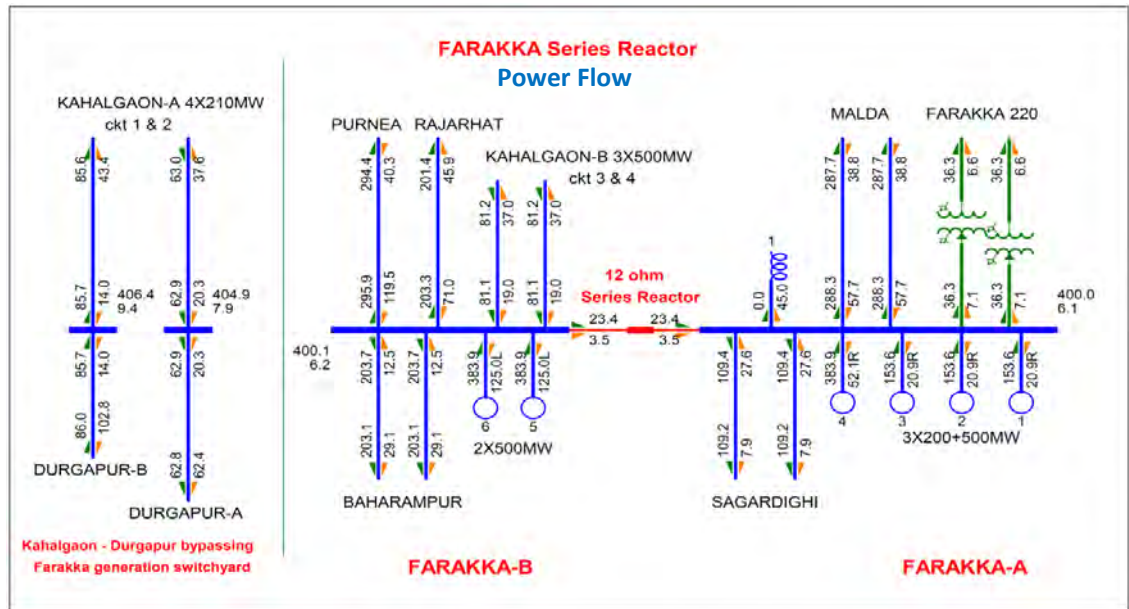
FARAKKA Series Reactor
Power Flow

KAHALGAON-A 4X210MW
ckt 1 & 2

85.6 43.4 63.0 37.6

85.7 14.0 406.4 9.4 62.9 20.3 404.9 7.9

85.7 14.0 62.9 20.3

86.0 102.8 62.8 62.4

DURGAPUR-B

DURGAPUR-A

Kahalgaon - Durgapur bypassing
Farakka generation switchyard

PURNEA RAJARHAT

294.4 40.3 201.4 45.9

KAHALGAON-B 3X500MW
ckt 3 & 4

81.2 37.0 81.2 37.0

295.9 119.5 203.3 71.0 81.1 19.0 81.1 19.0

12 ohm
Series Reactor

23.4 23.4
3.5 3.5

400.1
6.2

203.7 12.5 203.7 12.5 383.9 125.0L 383.9 125.0L

6 5
2X500MW

203.1 29.1 203.1 29.1

BAHARAMPUR

FARAKKA-B

MALDA FARAKKA 220

287.7 38.8 287.7 38.8 36.3 6.6 36.3 6.6

1

0.0 45.0 288.3 57.7 288.3 57.7 36.3 7.1 36.3 7.1

400.0
6.1

109.4 27.6 109.4 27.6 383.9 52.1R 153.6 20.9R 153.6 20.9R 153.6 20.9R

4 3 2 1
3X200+500MW

109.2 7.9 109.2 7.9

SAGARDIGHI

FARAKKA-A